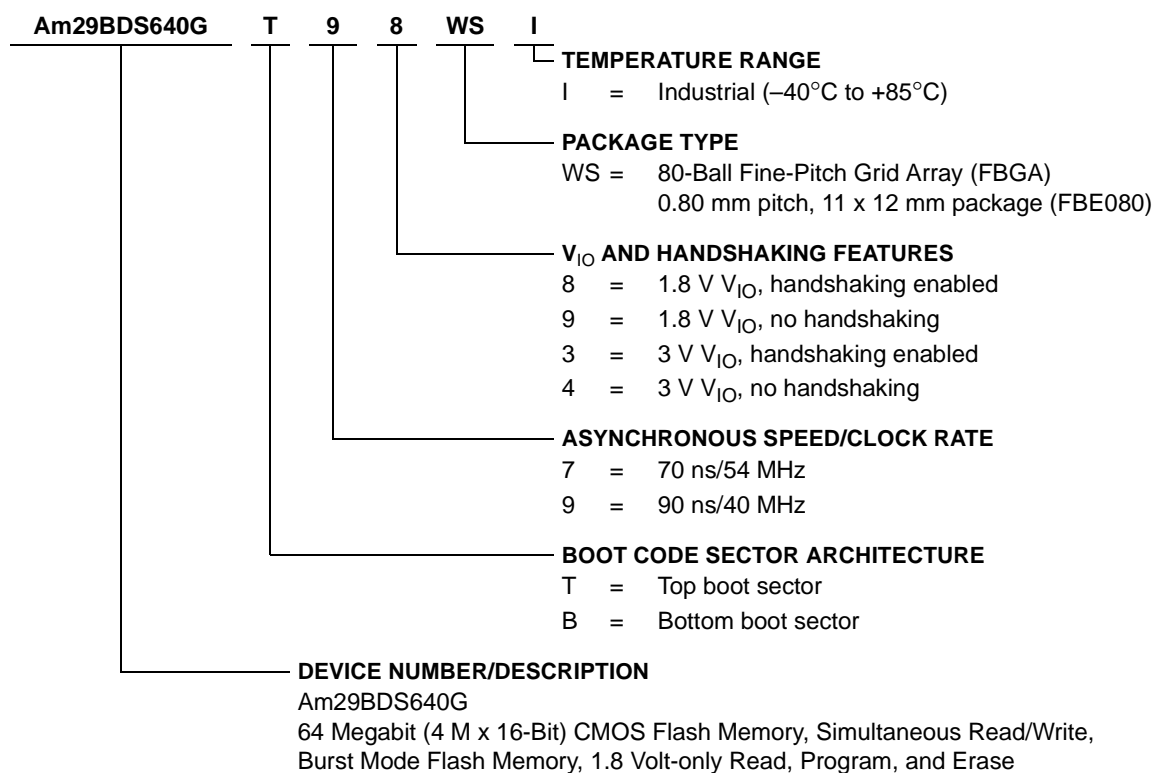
Am29BDS640G T 9 8 WS I

TEMPERATURE RANGE
I = Industrial (–40°C to +85°C)

PACKAGE TYPE
WS = 80-Ball Fine-Pitch Grid Array (FBGA) 0.80 mm pitch, 11 x 12 mm package (FBE080)

$V_{IO}$ AND HANDSHAKING FEATURES
8 = 1.8 V $V_{IO}$, handshaking enabled
9 = 1.8 V $V_{IO}$, no handshaking
3 = 3 V $V_{IO}$, handshaking enabled
4 = 3 V $V_{IO}$, no handshaking

ASYNCHRONOUS SPEED/CLOCK RATE
7 = 70 ns/54 MHz
9 = 90 ns/40 MHz

BOOT CODE SECTOR ARCHITECTURE
T = Top boot sector
B = Bottom boot sector

DEVICE NUMBER/DESCRIPTION
Am29BDS640G
64 Megabit (4 M x 16-Bit) CMOS Flash Memory, Simultaneous Read/Write, Burst Mode Flash Memory, 1.8 Volt-only Read, Program, and Erase